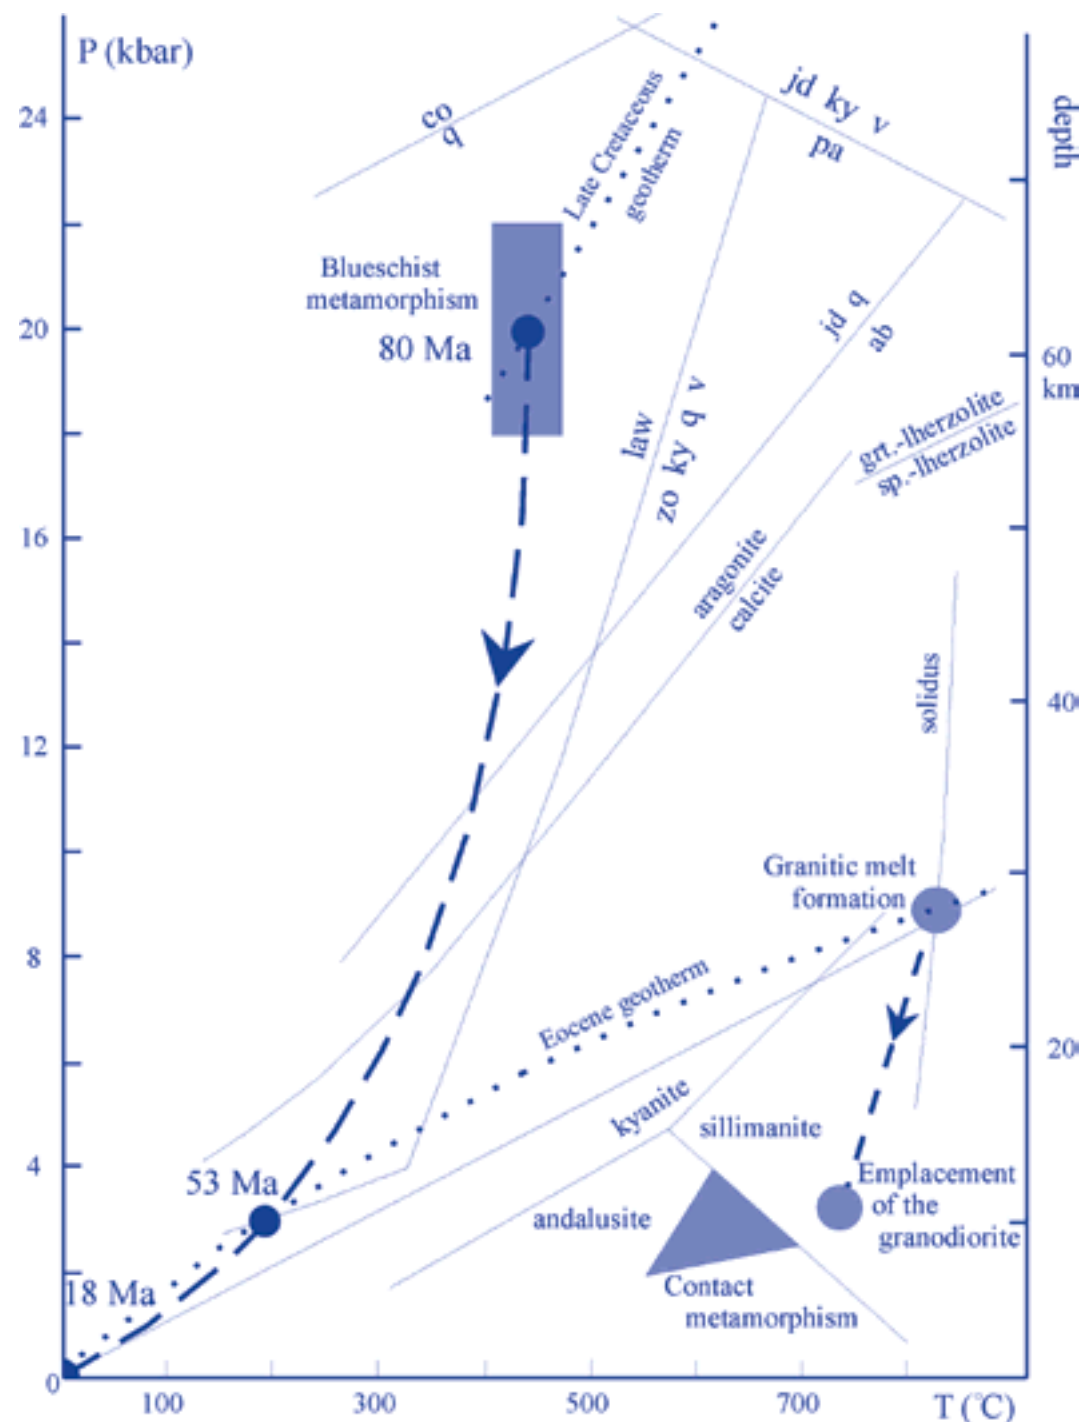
P (kbar)

24
20
16
12
8
4
0

100
300
500
700
T (°C)

depth
60 km
40
20

co
q

Late Cretaceous geotherm

jd ky v
pa

Blueschist metamorphism
80 Ma

jd q
ab

law
zo ky q v

grt.-lherzolite
sp.-lherzolite

aragonite
calcite

solidus

Granitic melt formation

Eocene geotherm

kyanite
sillimanite
andalusite

Emplacement of the granodiorite

Contact metamorphism

53 Ma
18 Ma